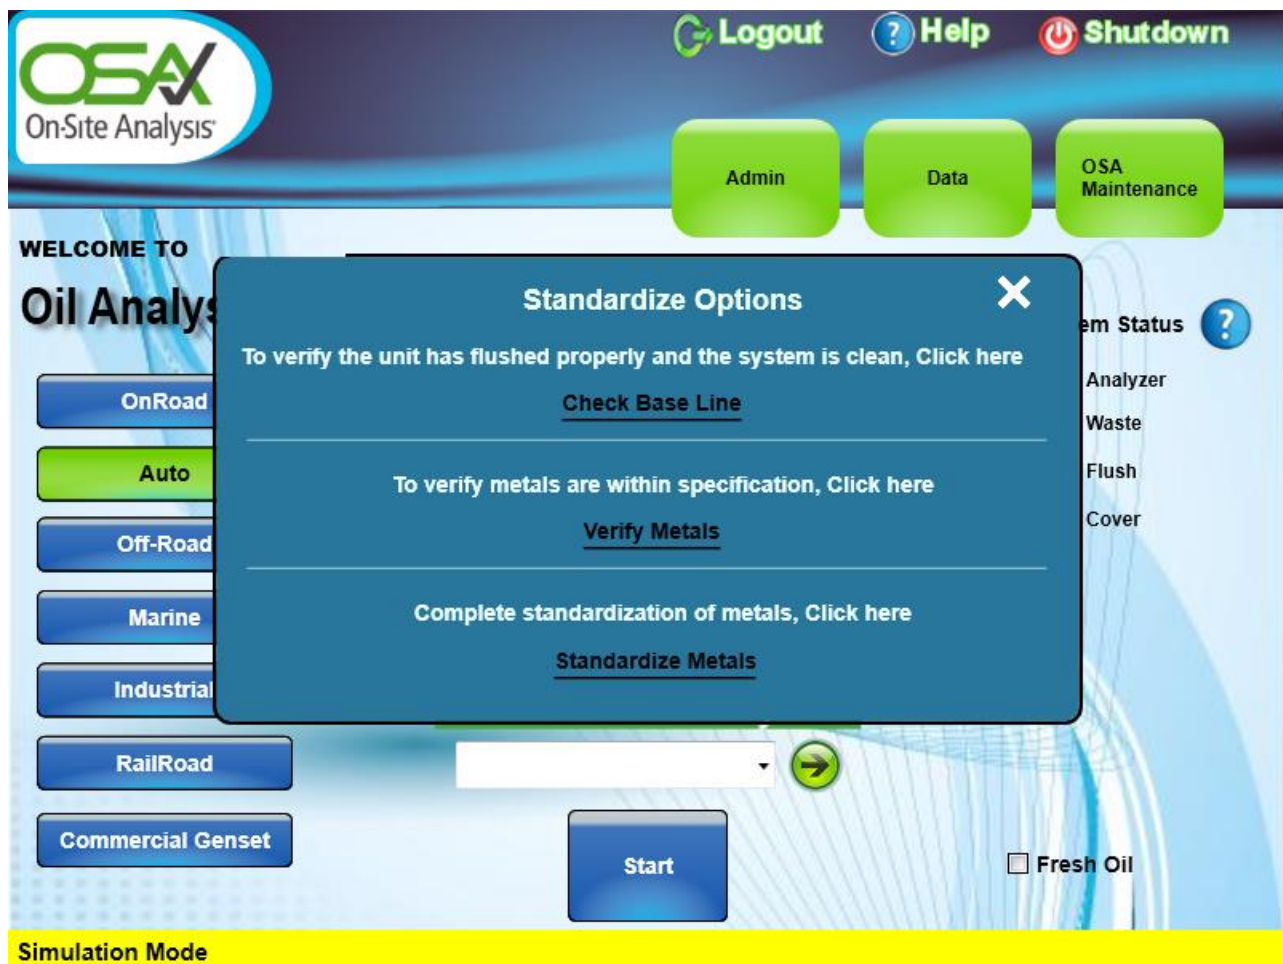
OSA
On-Site Analysis

Logout
Help
Shutdown

Admin
Data
OSA Maintenance

WELCOME TO
Oil Analys

OnRoad
Auto
Off-Road
Marine
Industrial
RailRoad
Commercial Genset

Standardize Options

To verify the unit has flushed properly and the system is clean, Click here

Check Base Line

To verify metals are within specification, Click here

Verify Metals

Complete standardization of metals, Click here

Standardize Metals

em Status
Analyzer
Waste
Flush
Cover

Start

Fresh Oil

Simulation Mode